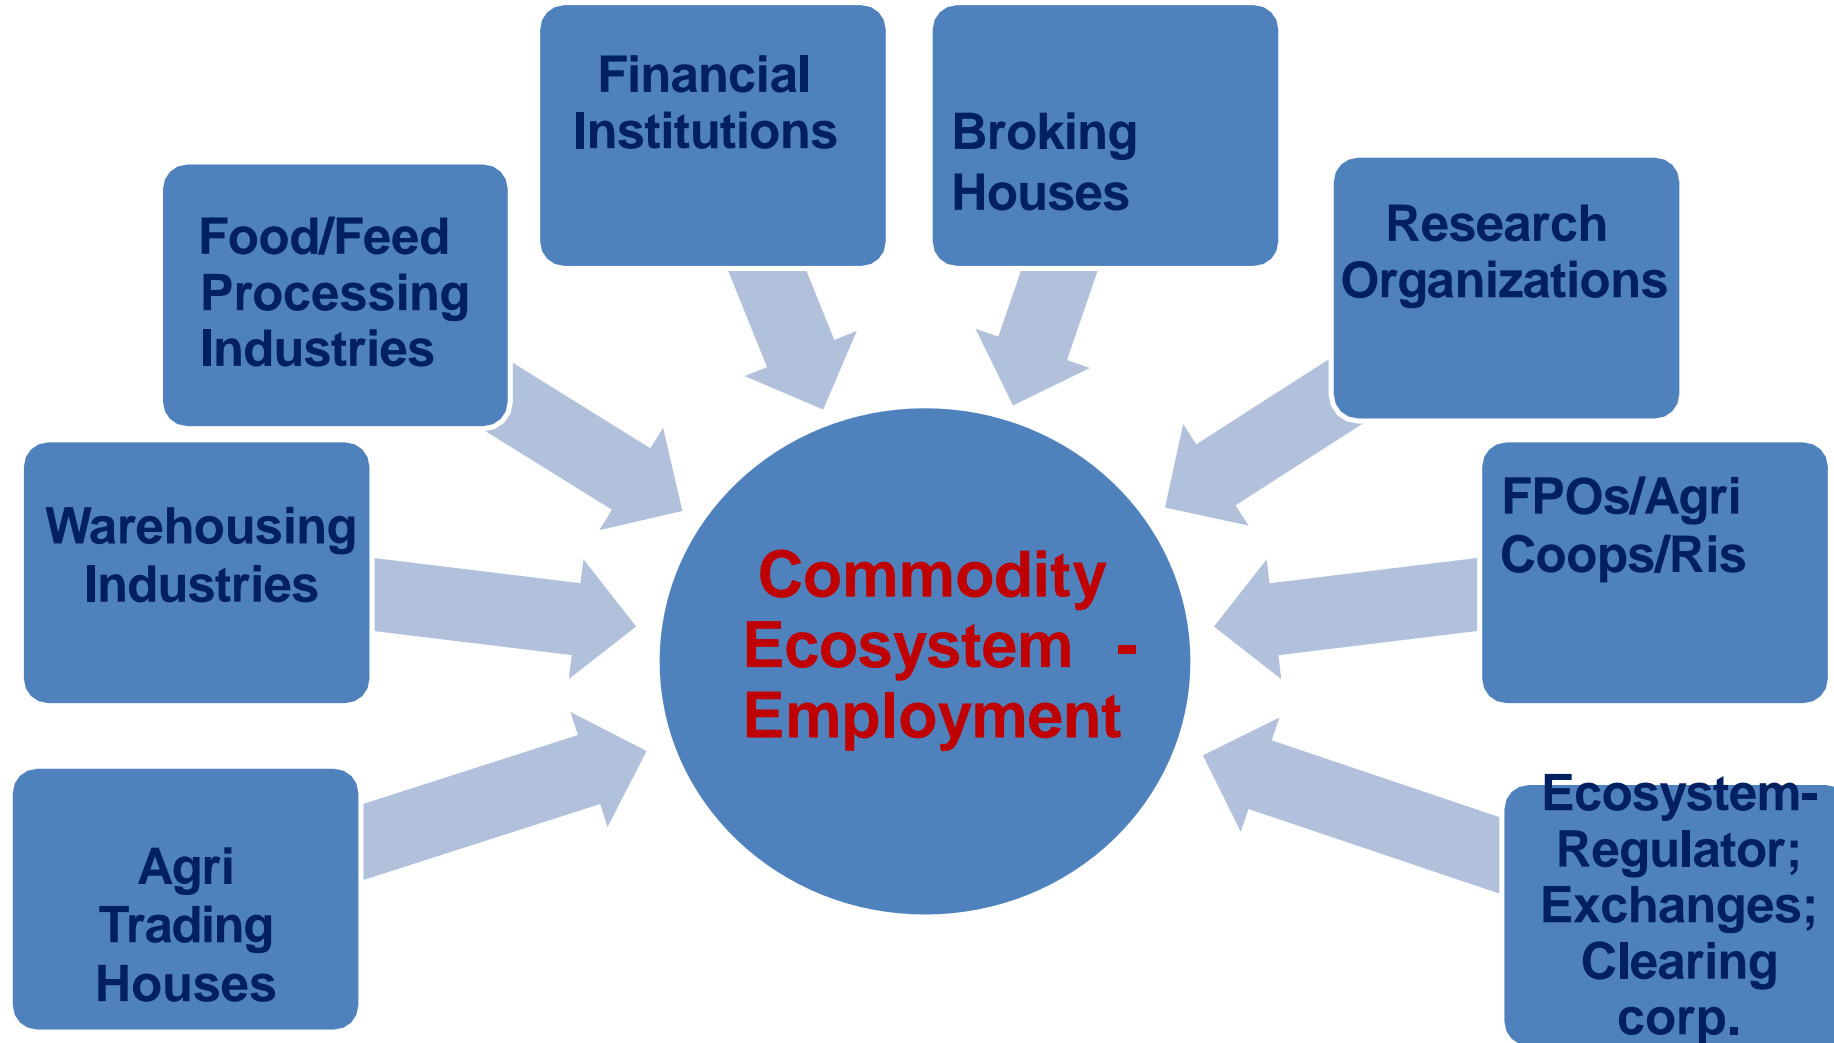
Financial Institutions

Broking Houses

Food/Feed Processing Industries

Research Organizations

Warehousing Industries

Commodity Ecosystem - Employment

FPOs/Agri Coops/Ris

Agri Trading Houses

Ecosystem-Regulator; Exchanges; Clearing corp.